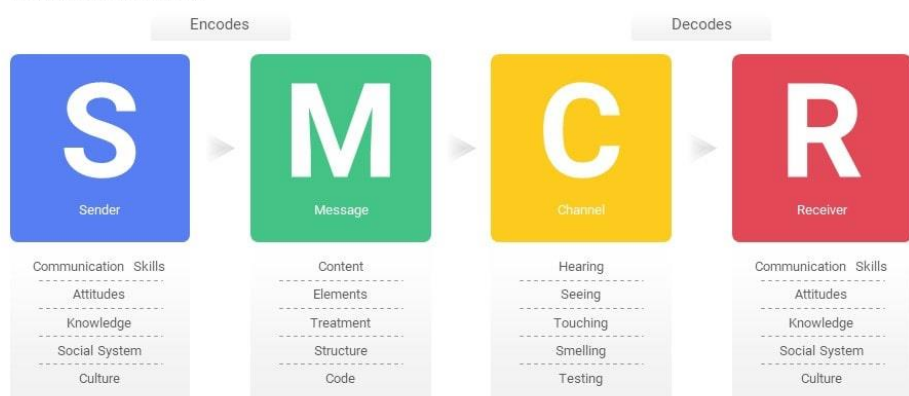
Encodes

Decodes

S

Sender

Communication Skills
Attitudes
Knowledge
Social System
Culture

M

Message

Content
Elements
Treatment
Structure
Code

C

Channel

Hearing
Seeing
Touching
Smelling
Testing

R

Receiver

Communication Skills
Attitudes
Knowledge
Social System
Culture